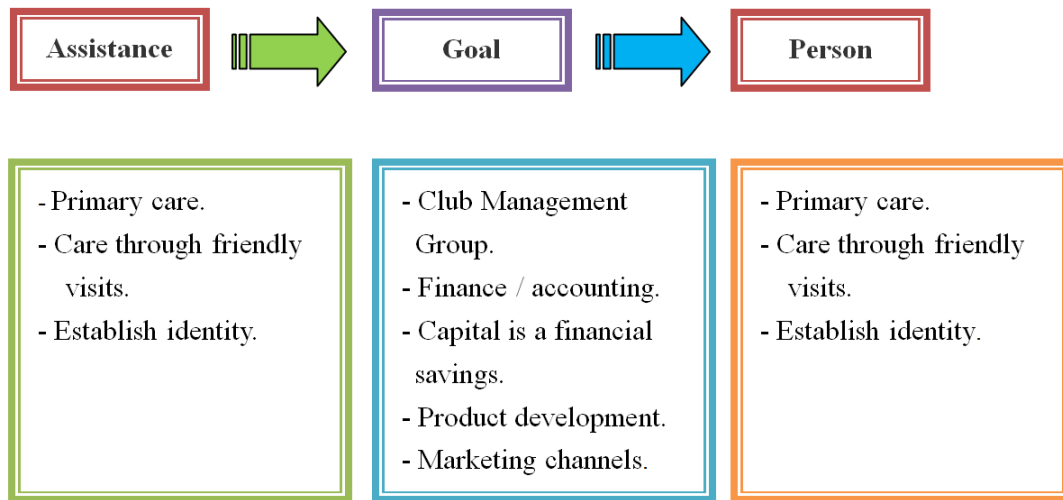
Assistance

Goal

Person

- Primary care.
- Care through friendly visits.
- Establish identity.

- Club Management Group.
- Finance / accounting.
- Capital is a financial savings.
- Product development.
- Marketing channels.

- Primary care.
- Care through friendly visits.
- Establish identity.